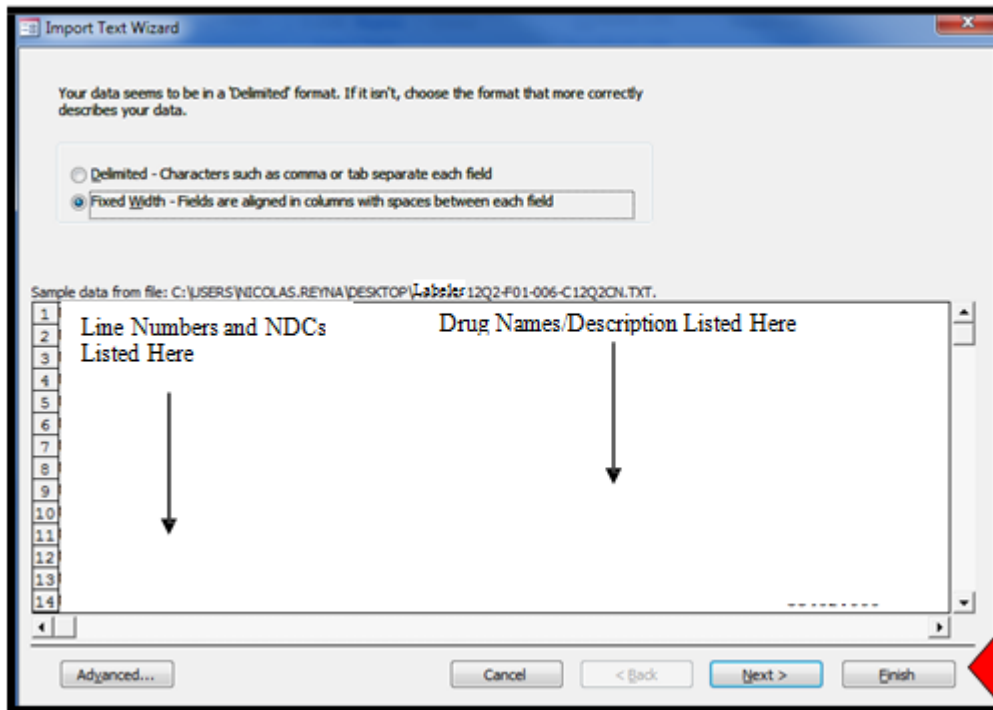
Import Text Wizard

Your data seems to be in a 'Delimited' format. If it isn't, choose the format that more correctly describes your data.

Delimited - Characters such as comma or tab separate each field

Fixed Width - Fields are aligned in columns with spaces between each field

Sample data from file: C:\USERS\NICOLAS.REYNA\DESKTOP\Labeler 12Q2-F01-006-C12Q2CN.TXT.

1
2
3
4
5
6
7
8
9
10
11
12
13
14

Line Numbers and NDCs Listed Here

Drug Names/Description Listed Here

Advanced...

Cancel

< Back

Next >

Finish